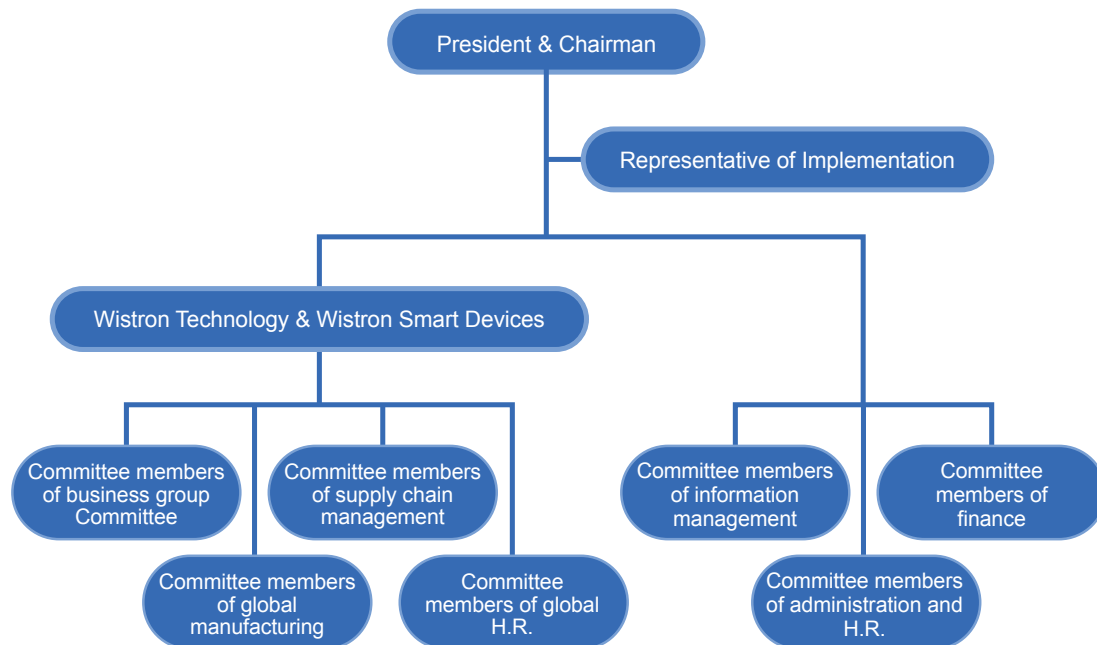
President & Chairman

Representative of Implementation

Wistron Technology & Wistron Smart Devices

Committee members of business group Committee

Committee members of supply chain management

Committee members of global manufacturing

Committee members of global H.R.

Committee members of information management

Committee members of finance

Committee members of administration and H.R.